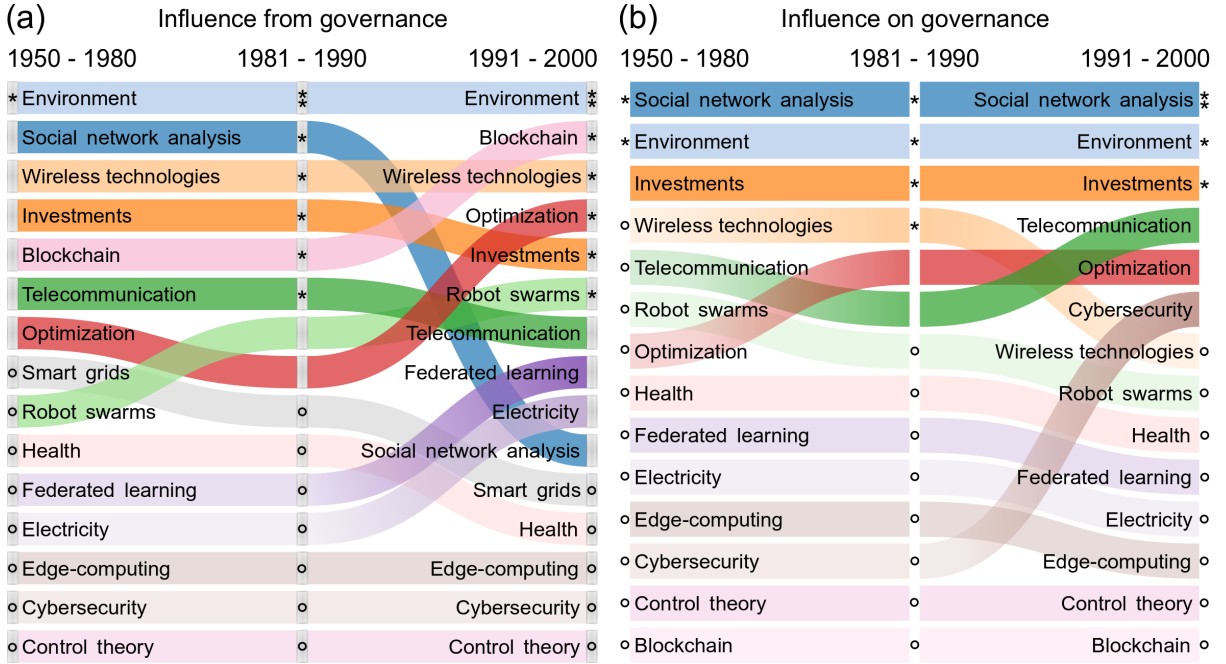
(a) Influence from governance

1950 - 1980
1981 - 1990
1991 - 2000

Environment
Social network analysis
Wireless technologies
Investments
Blockchain
Telecommunication
Optimization
Smart grids
Robot swarms
Health
Federated learning
Electricity
Edge-computing
Cybersecurity
Control theory

Environment
Blockchain
Wireless technologies
Optimization
Investments
Robot swarms
Telecommunication
Federated learning
Electricity
Social network analysis
Smart grids
Health
Edge-computing
Cybersecurity
Control theory

(b) Influence on governance

1950 - 1980
1981 - 1990
1991 - 2000

Social network analysis
Environment
Investments
Wireless technologies
Telecommunication
Robot swarms
Optimization
Health
Federated learning
Electricity
Edge-computing
Cybersecurity
Control theory
Blockchain

Social network analysis
Environment
Investments
Telecommunication
Optimization
Cybersecurity
Wireless technologies
Robot swarms
Health
Federated learning
Electricity
Edge-computing
Control theory
Blockchain